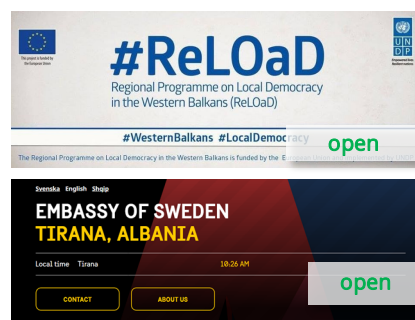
This project is funded by the European Union

#ReLOaD

Regional Programme on Local Democracy in the Western Balkans (ReLOaD)

U N D P

Empowered lives. Resilient nations.

#WesternBalkans #LocalDemocracy

The Regional Programme on Local Democracy in the Western Balkans is funded by the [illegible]

open

Svenska English Shqip

EMBASSY OF SWEDEN

TIRANA, ALBANIA

Local time Tirana 10:26 AM

CONTACT

ABOUT US

open